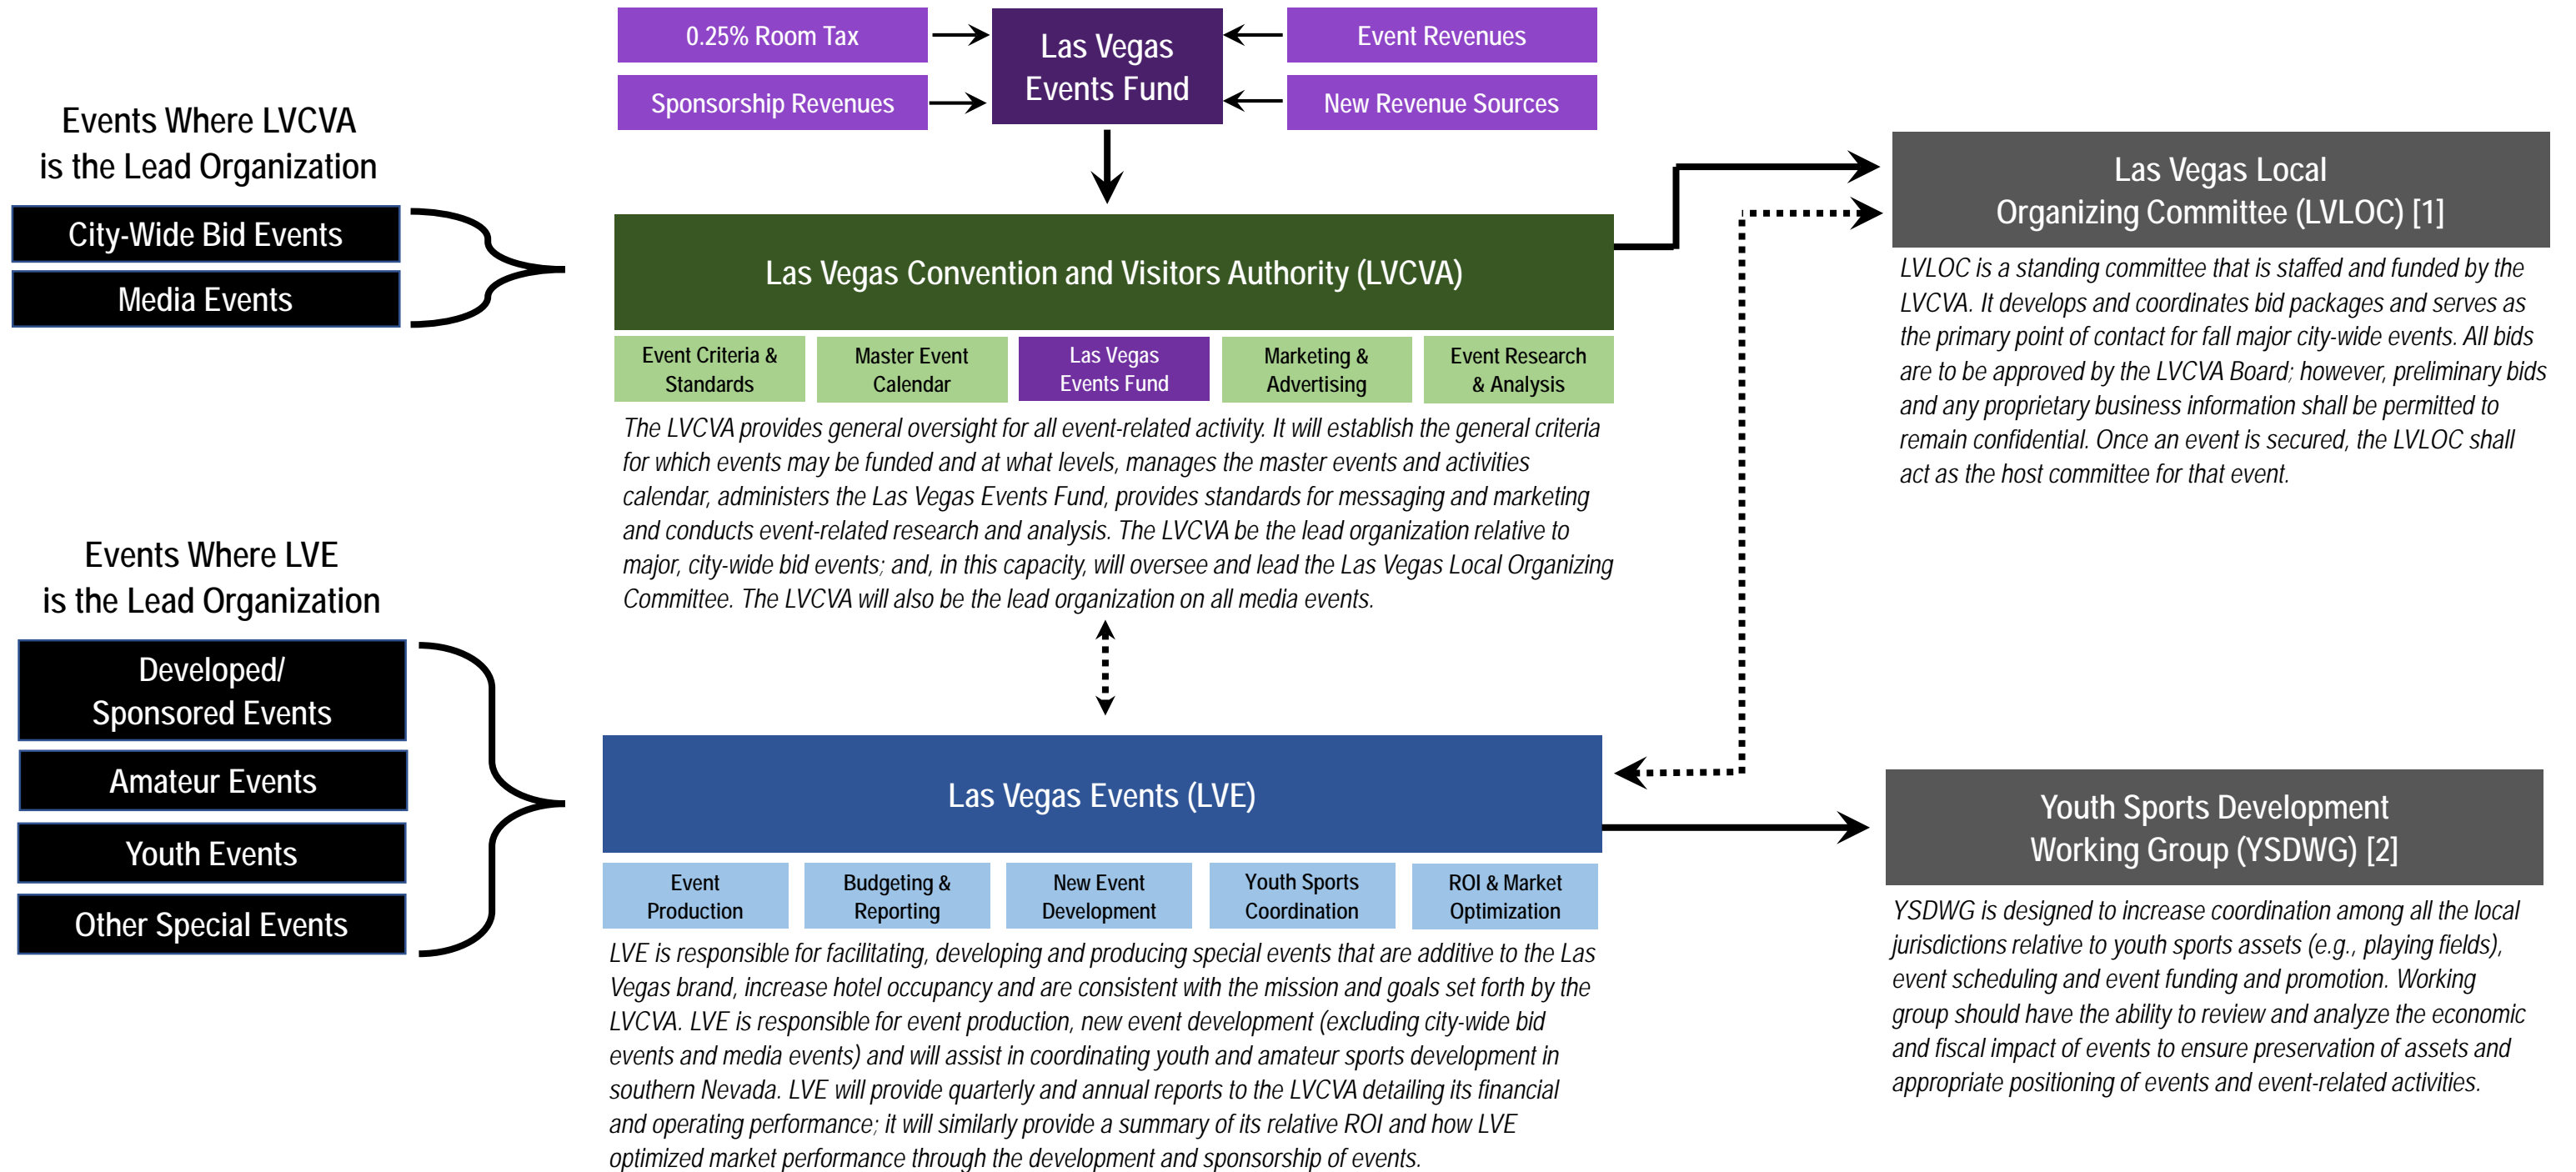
0.25% Room Tax

Sponsorship Revenues

Las Vegas Events Fund

Event Revenues

New Revenue Sources

Events Where LVCVA is the Lead Organization

City-Wide Bid Events

Media Events

Las Vegas Convention and Visitors Authority (LVCVA)

Event Criteria & Standards

Master Event Calendar

Las Vegas Events Fund

Marketing & Advertising

Event Research & Analysis

The LVCVA provides general oversight for all event-related activity. It will establish the general criteria for which events may be funded and at what levels, manages the master events and activities calendar, administers the Las Vegas Events Fund, provides standards for messaging and marketing and conducts event-related research and analysis. The LVCVA be the lead organization relative to major, city-wide bid events; and, in this capacity, will oversee and lead the Las Vegas Local Organizing Committee. The LVCVA will also be the lead organization on all media events.

Las Vegas Local Organizing Committee (LVLOC) [1]

LVLOC is a standing committee that is staffed and funded by the LVCVA. It develops and coordinates bid packages and serves as the primary point of contact for fall major city-wide events. All bids are to be approved by the LVCVA Board; however, preliminary bids and any proprietary business information shall be permitted to remain confidential. Once an event is secured, the LVLOC shall act as the host committee for that event.

Events Where LVE is the Lead Organization

Developed/ Sponsored Events

Amateur Events

Youth Events

Other Special Events

Las Vegas Events (LVE)

Event Production

Budgeting & Reporting

New Event Development

Youth Sports Coordination

ROI & Market Optimization

LVE is responsible for facilitating, developing and producing special events that are additive to the Las Vegas brand, increase hotel occupancy and are consistent with the mission and goals set forth by the LVCVA. LVE is responsible for event production, new event development (excluding city-wide bid events and media events) and will assist in coordinating youth and amateur sports development in southern Nevada. LVE will provide quarterly and annual reports to the LVCVA detailing its financial and operating performance; it will similarly provide a summary of its relative ROI and how LVE optimized market performance through the development and sponsorship of events.

Youth Sports Development Working Group (YSDWG) [2]

YSDWG is designed to increase coordination among all the local jurisdictions relative to youth sports assets (e.g., playing fields), event scheduling and event funding and promotion. Working group should have the ability to review and analyze the economic and fiscal impact of events to ensure preservation of assets and appropriate positioning of events and event-related activities.